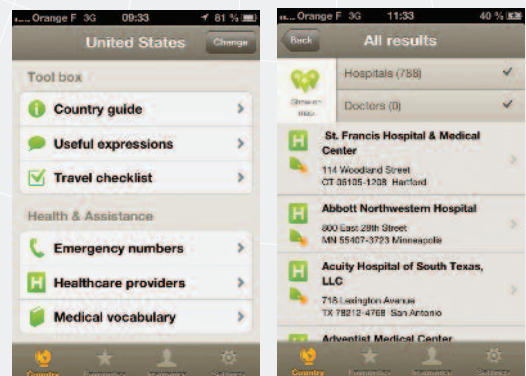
.... Orange F 3G 09:33 81 %

United States

Change

Tool box

Country guide

Useful expressions

Travel checklist

Health & Assistance

Emergency numbers

Healthcare providers

Medical vocabulary

Country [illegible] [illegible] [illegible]

.... Orange F 3G 11:33 40 %

Back

All results

Show on map

Hospitals (788)

Doctors (0)

St. Francis Hospital & Medical Center

114 Woodland Street
CT 06105-1208 Hartford

Abbott Northwestern Hospital

800 East 28th Street
MN 55407-3723 Minneapolis

Acuity Hospital of South Texas, LLC

718 Lexington Avenue
TX 78212-4768 San Antonio

Adventist Medical Center

Country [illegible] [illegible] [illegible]